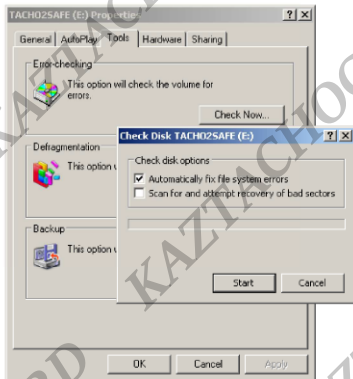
TACHO2SAFE (E:) Properties ? X

General | AutoPlay | Tools | Hardware | Sharing

Error-checking

This option will check the volume for errors.

Check Now...

Defragmentation

This option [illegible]

Backup

This option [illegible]

Check Disk TACHO2SAFE (E:) ? X

Check disk options

☑ Automatically fix file system errors

☐ Scan for and attempt recovery of bad sectors

Start Cancel

OK Cancel Apply

KAZTACHO

KAZTACHO

KAZTACHO